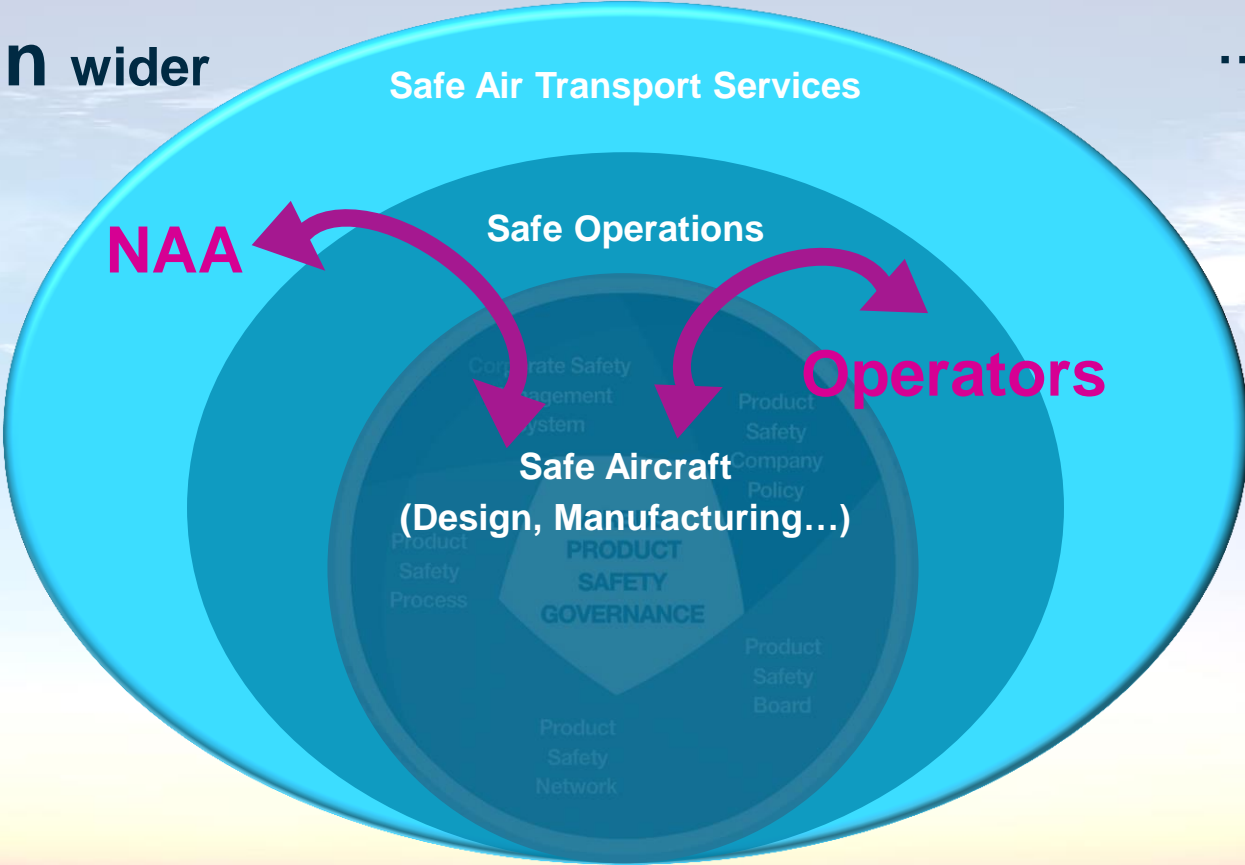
n wider

…

Safe Air Transport Services

Safe Operations

NAA

Operators

Corporate Safety Management System

Product Safety Company Policy

Safe Aircraft
(Design, Manufacturing…)

Product Safety Process

PRODUCT SAFETY GOVERNANCE

Product Safety Board

Product Safety Network